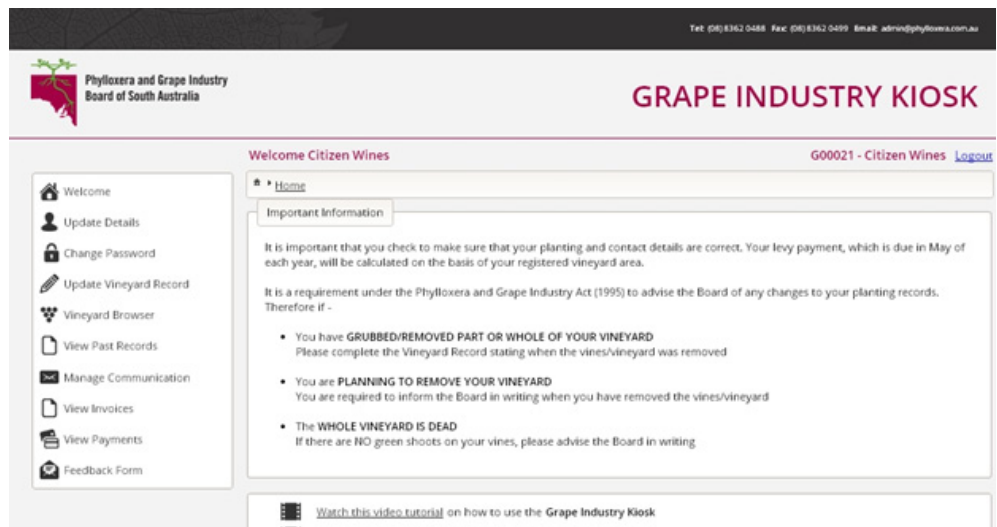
Tel: (08) 8362 0488 Fax: (08) 8362 0499 Email: admin@phylloxera.com.au

Phylloxera and Grape Industry Board of South Australia

GRAPE INDUSTRY KIOSK

Welcome Citizen Wines

G00021 - Citizen Wines Logout

Welcome
Update Details
Change Password
Update Vineyard Record
Vineyard Browser
View Past Records
Manage Communication
View Invoices
View Payments
Feedback Form

Home

Important Information

It is important that you check to make sure that your planting and contact details are correct. Your levy payment, which is due in May of each year, will be calculated on the basis of your registered vineyard area.

It is a requirement under the Phylloxera and Grape Industry Act (1995) to advise the Board of any changes to your planting records. Therefore if -

- You have GRUBBED/REMOVED PART OR WHOLE OF YOUR VINEYARD
Please complete the Vineyard Record stating when the vines/vineyard was removed

- You are PLANNING TO REMOVE YOUR VINEYARD
You are required to inform the Board in writing when you have removed the vines/vineyard

- The WHOLE VINEYARD IS DEAD
If there are NO green shoots on your vines, please advise the Board in writing

Watch this video tutorial on how to use the Grape Industry Kiosk